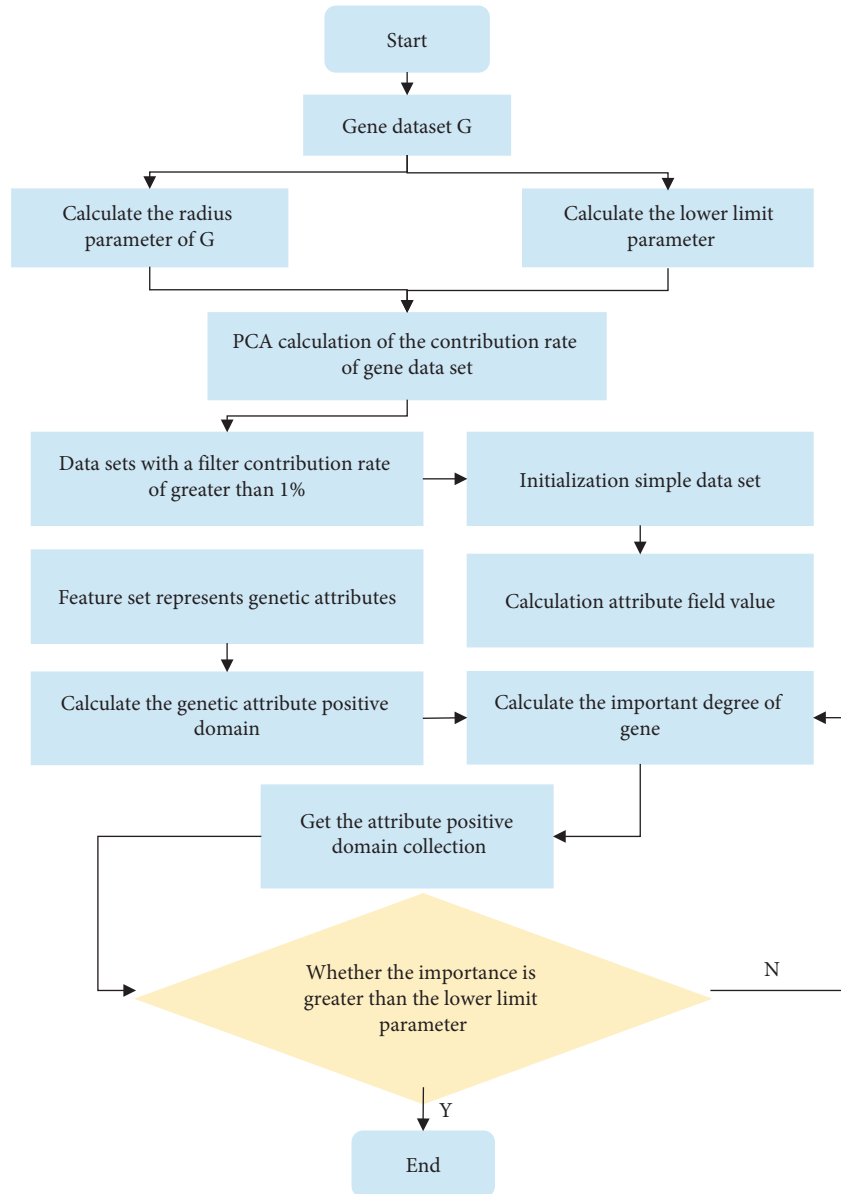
Start

Gene dataset G

Calculate the radius parameter of G

Calculate the lower limit parameter

PCA calculation of the contribution rate of gene data set

Data sets with a filter contribution rate of greater than 1%

Initialization simple data set

Feature set represents genetic attributes

Calculation attribute field value

Calculate the genetic attribute positive domain

Calculate the important degree of gene

Get the attribute positive domain collection

Whether the importance is greater than the lower limit parameter

N

Y

End